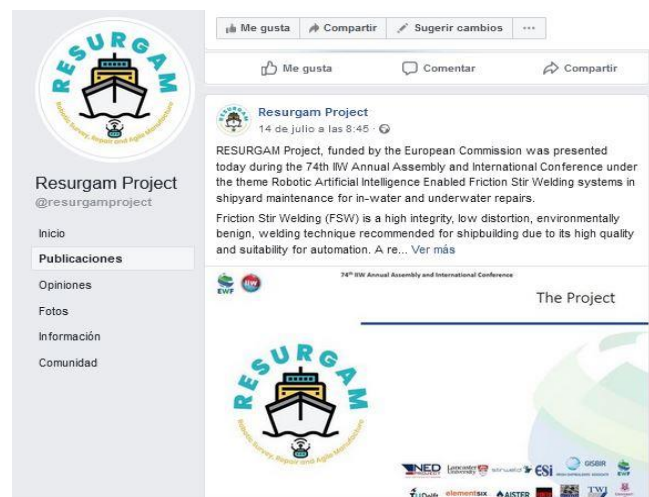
RESURGAM

Robotic Survey, Repair and Agile Manufacture

Resurgam Project
@resurgamproject

Inicio
Publicaciones
Opiniones
Fotos
Información
Comunidad

Me gusta
Compartir
Sugerir cambios
···

Me gusta
Comentar
Compartir

Resurgam Project
14 de julio a las 8:45 ·

RESURGAM Project, funded by the European Commission was presented today during the 74th IIW Annual Assembly and International Conference under the theme Robotic Artificial Intelligence Enabled Friction Stir Welding systems in shipyard maintenance for in-water and underwater repairs.

Friction Stir Welding (FSW) is a high integrity, low distortion, environmentally benign, welding technique recommended for shipbuilding due to its high quality and suitability for automation. A re... Ver más

EWF
IIW
74th IIW Annual Assembly and International Conference

The Project

RESURGAM

Robotic Survey, Repair and Agile Manufacture

NED
Lancaster University
ESi
GISBIR
EWF
TUDelft
elementsix
AISTER
TWI
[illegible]